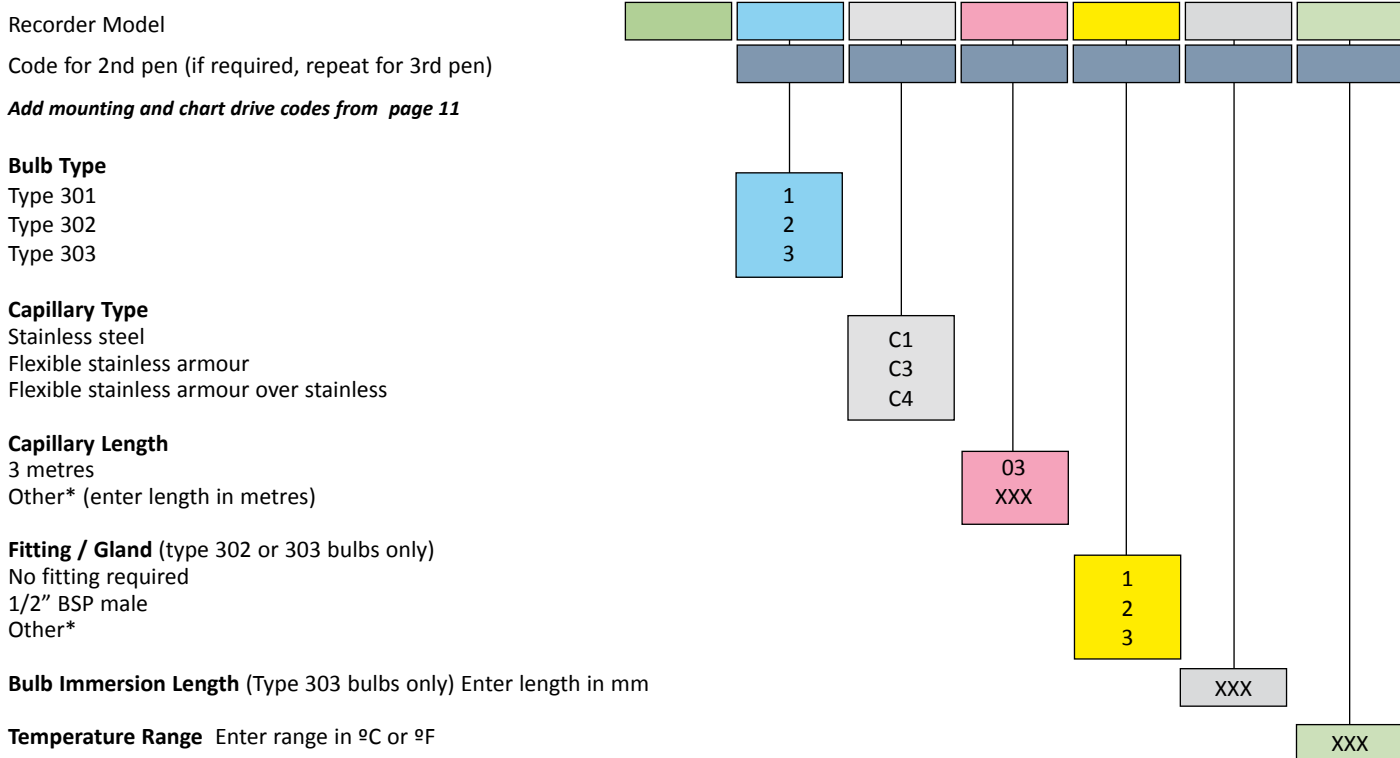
Recorder Model

Code for 2nd pen (if required, repeat for 3rd pen)

*Add mounting and chart drive codes from page 11*

**Bulb Type**
Type 301
Type 302
Type 303

1
2
3

**Capillary Type**
Stainless steel
Flexible stainless armour
Flexible stainless armour over stainless

C1
C3
C4

**Capillary Length**
3 metres
Other* (enter length in metres)

03
XXX

**Fitting / Gland** (type 302 or 303 bulbs only)
No fitting required
1/2" BSP male
Other*

1
2
3

**Bulb Immersion Length** (Type 303 bulbs only) Enter length in mm

XXX

**Temperature Range** Enter range in ºC or ºF

XXX